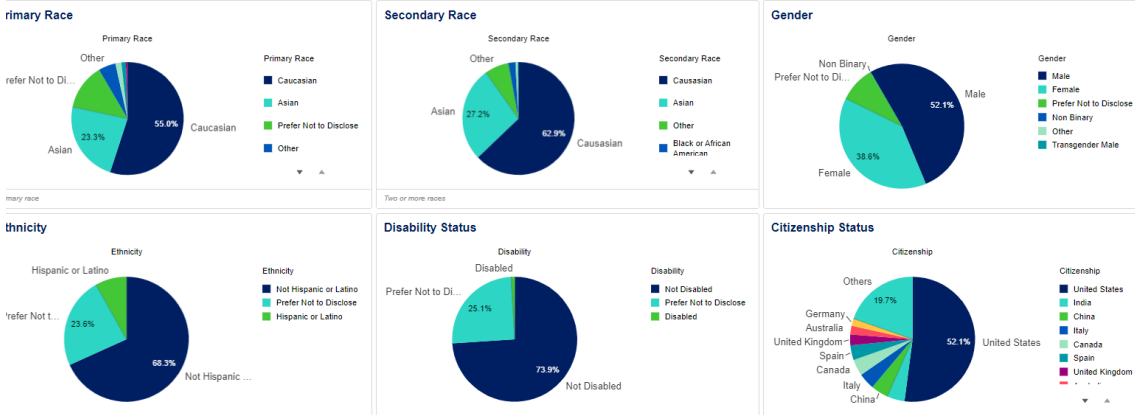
rimary Race

Primary Race

Other
refer Not to Di...
55.0%
Caucasian
23.3%
Asian

Primary Race
Caucasian
Asian
Prefer Not to Disclose
Other

mary race

Secondary Race

Secondary Race

Other
Asian
27.2%
62.9%
Causasian

Secondary Race
Caucasian
Asian
Other
Black or African American

Two or more races

Gender

Gender

Non Binary
Prefer Not to Di...
52.1%
Male
38.6%
Female

Gender
Male
Female
Prefer Not to Disclose
Non Binary
Other
Transgender Male

thnicity

Ethnicity

Hispanic or Latino
refer Not t...
23.6%
68.3%
Not Hispanic ...

Ethnicity
Not Hispanic or Latino
Prefer Not to Disclose
Hispanic or Latino

Disability Status

Disability

Disabled
Prefer Not to Di...
25.1%
73.9%
Not Disabled

Disability
Not Disabled
Prefer Not to Disclose
Disabled

Citizenship Status

Citizenship

Others
19.7%
Germany
Australia
United Kingdom
Spain
Canada
Italy
China
52.1%
United States

Citizenship
United States
India
China
Italy
Canada
Spain
United Kingdom
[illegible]